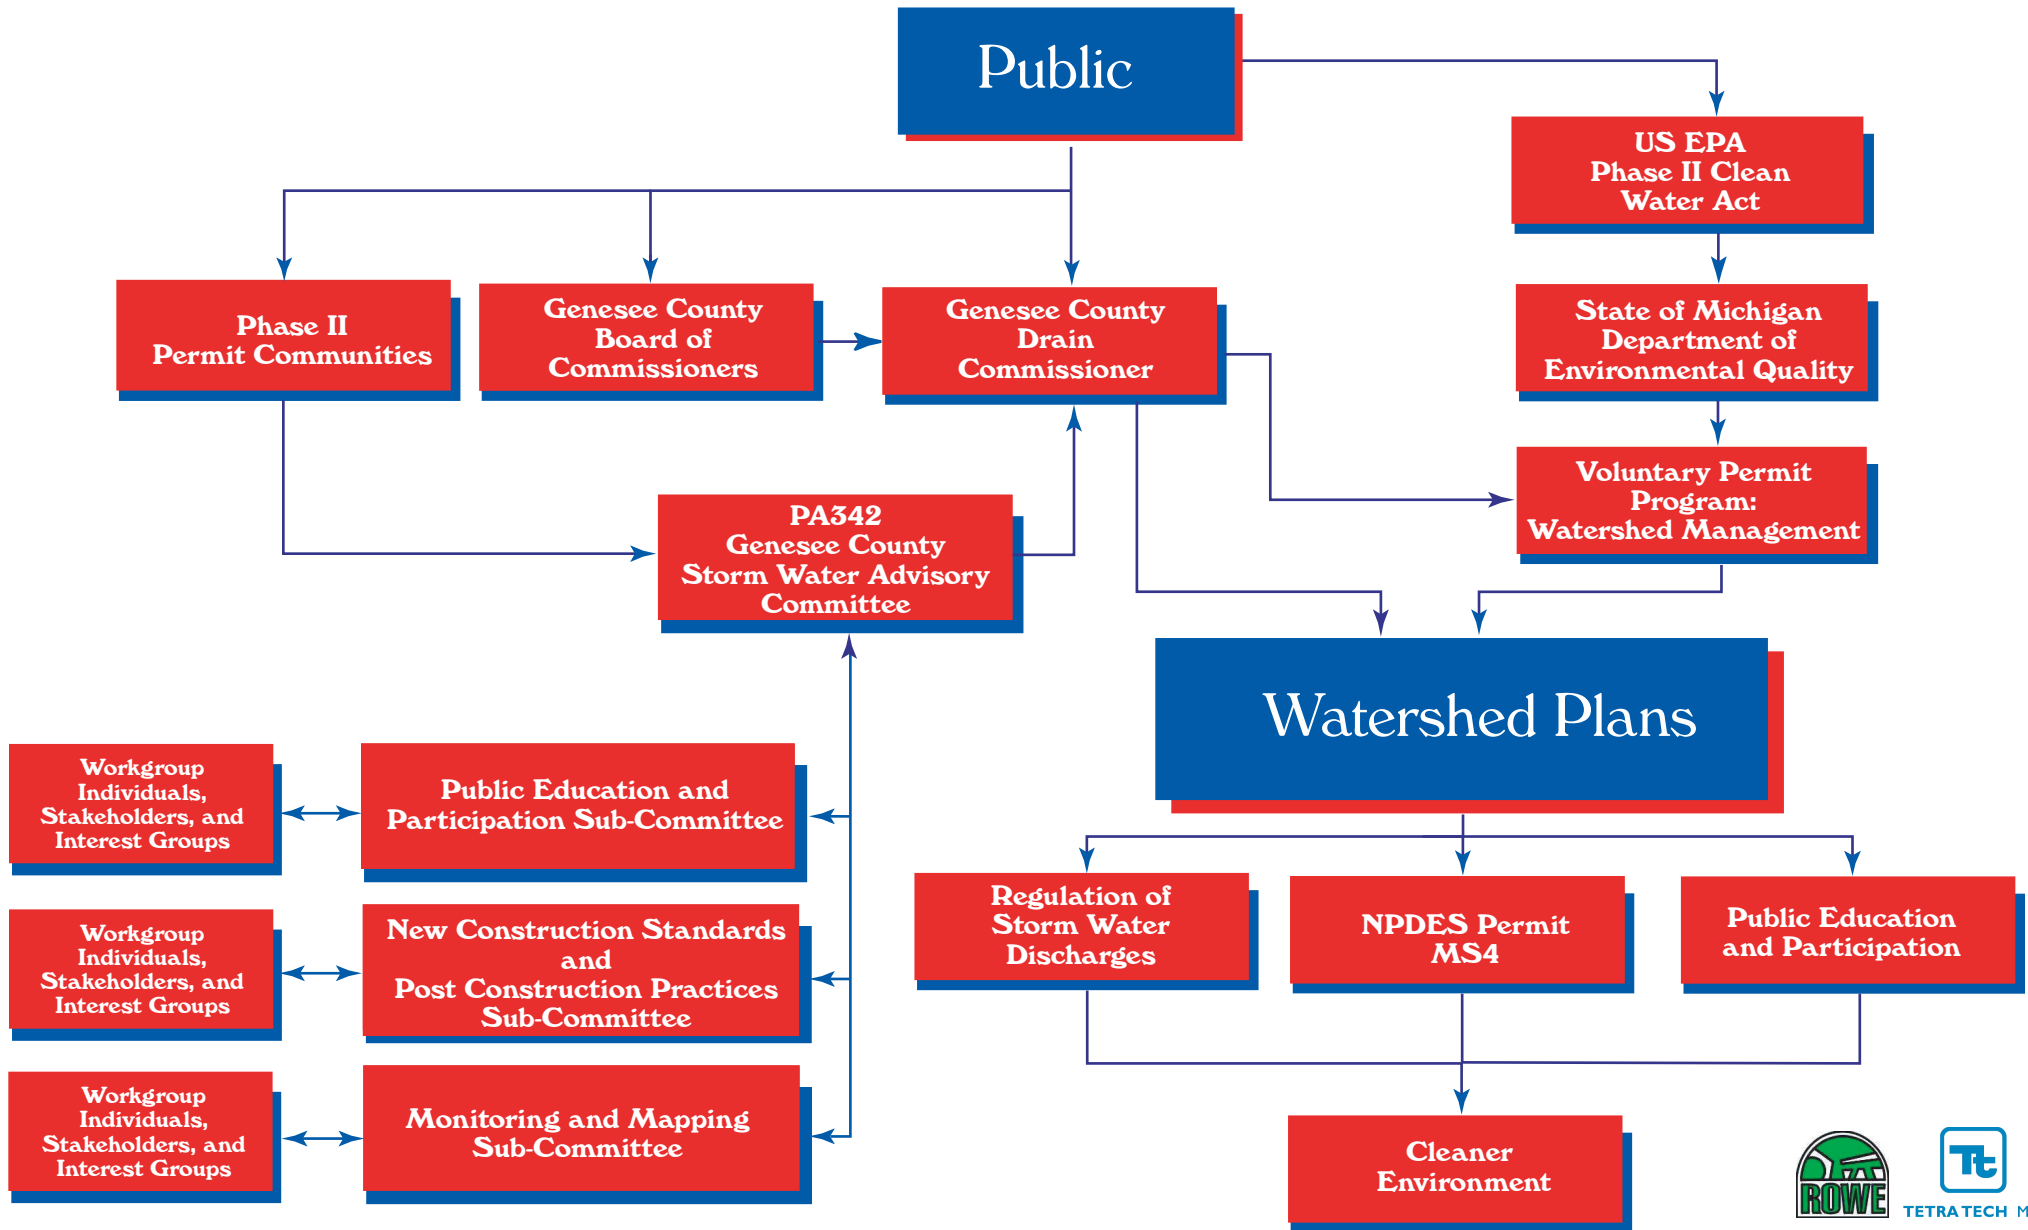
Public

US EPA
Phase II Clean
Water Act

Phase II
Permit Communities

Genesee County
Board of
Commissioners

Genesee County
Drain
Commissioner

State of Michigan
Department of
Environmental Quality

Voluntary Permit
Program:
Watershed Management

PA342
Genesee County
Storm Water Advisory
Committee

Watershed Plans

Workgroup
Individuals,
Stakeholders, and
Interest Groups

Public Education and
Participation Sub-Committee

Workgroup
Individuals,
Stakeholders, and
Interest Groups

New Construction Standards
and
Post Construction Practices
Sub-Committee

Workgroup
Individuals,
Stakeholders, and
Interest Groups

Monitoring and Mapping
Sub-Committee

Regulation of
Storm Water
Discharges

NPDES Permit
MS4

Public Education
and Participation

Cleaner
Environment

ROWE

Tt
TETRA TECH M